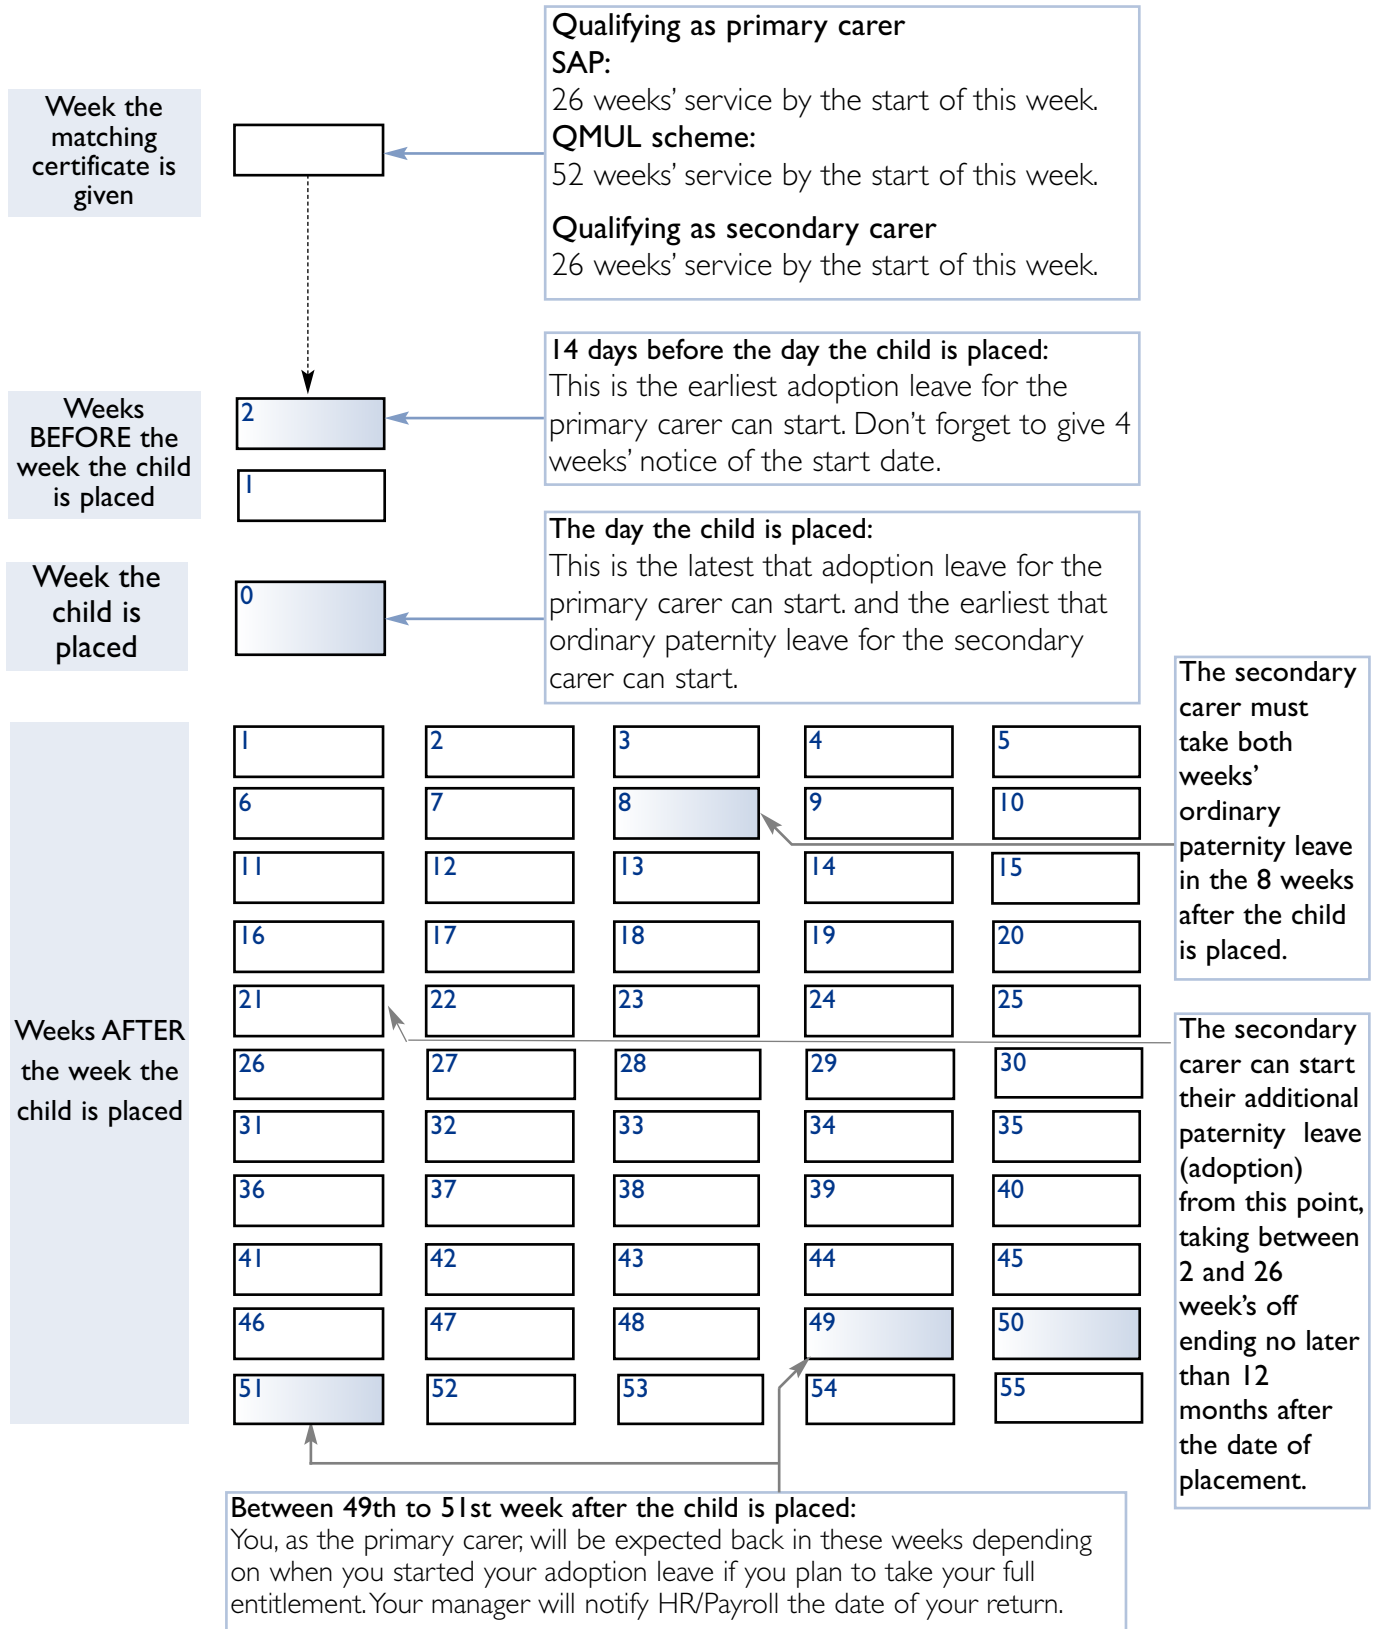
Week the matching certificate is given

Qualifying as primary carer
SAP:
26 weeks' service by the start of this week.
QMUL scheme:
52 weeks' service by the start of this week.

Qualifying as secondary carer
26 weeks' service by the start of this week.

Weeks BEFORE the week the child is placed

2

1

14 days before the day the child is placed:
This is the earliest adoption leave for the primary carer can start. Don't forget to give 4 weeks' notice of the start date.

Week the child is placed

0

The day the child is placed:
This is the latest that adoption leave for the primary carer can start. and the earliest that ordinary paternity leave for the secondary carer can start.

The secondary carer must take both weeks' ordinary paternity leave in the 8 weeks after the child is placed.

Weeks AFTER the week the child is placed

| 1 | 2 | 3 | 4 | 5 |
|---|---|---|---|---|
| 6 | 7 | 8 | 9 | 10 |
| 11 | 12 | 13 | 14 | 15 |
| 16 | 17 | 18 | 19 | 20 |
| 21 | 22 | 23 | 24 | 25 |
| 26 | 27 | 28 | 29 | 30 |
| 31 | 32 | 33 | 34 | 35 |
| 36 | 37 | 38 | 39 | 40 |
| 41 | 42 | 43 | 44 | 45 |
| 46 | 47 | 48 | 49 | 50 |
| 51 | 52 | 53 | 54 | 55 |

The secondary carer can start their additional paternity leave (adoption) from this point, taking between 2 and 26 week's off ending no later than 12 months after the date of placement.

Between 49th to 51st week after the child is placed:
You, as the primary carer, will be expected back in these weeks depending on when you started your adoption leave if you plan to take your full entitlement. Your manager will notify HR/Payroll the date of your return.